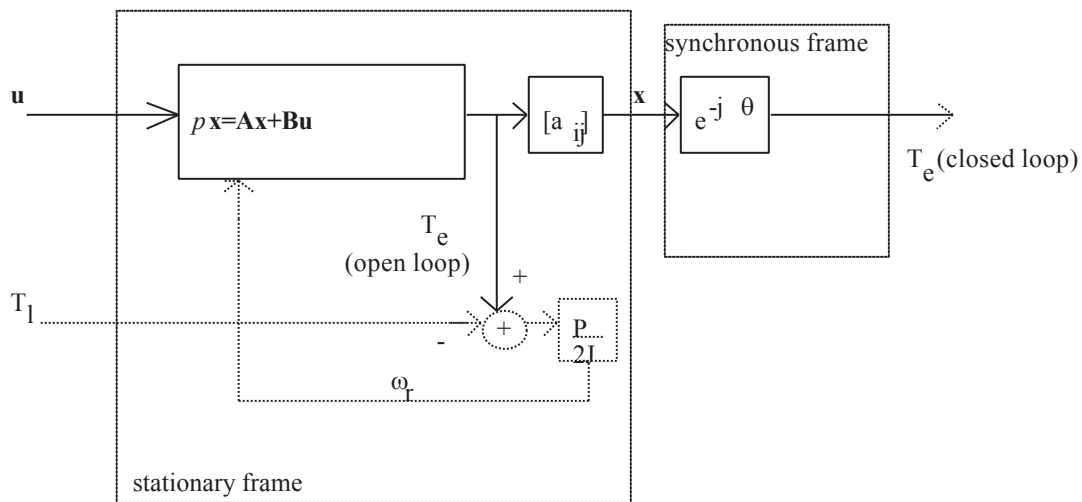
synchronous frame

$\mathbf{u}$

$p\,\mathbf{x}=\mathbf{Ax}+\mathbf{Bu}$

$[a_{ij}]$

$\mathbf{x}$

$e^{-j\theta}$

$T_e$(closed loop)

$T_e$
(open loop)

+

$T_l$

-

+

$\frac{P}{2J}$

$\omega_r$

stationary frame